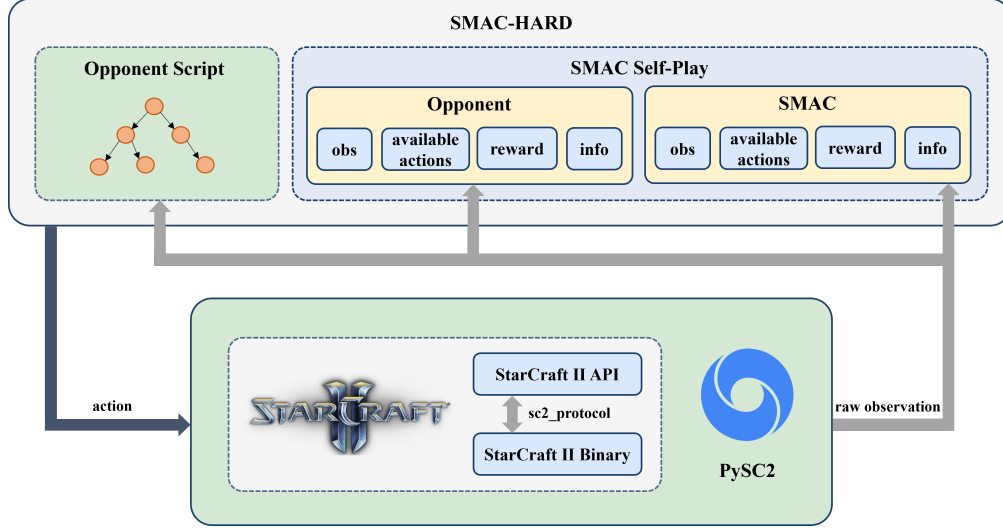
SMAC-HARD

Opponent Script

SMAC Self-Play

Opponent

obs

available actions

reward

info

SMAC

obs

available actions

reward

info

action

StarCraft II

StarCraft II API

sc2_protocol

StarCraft II Binary

raw observation

PySC2